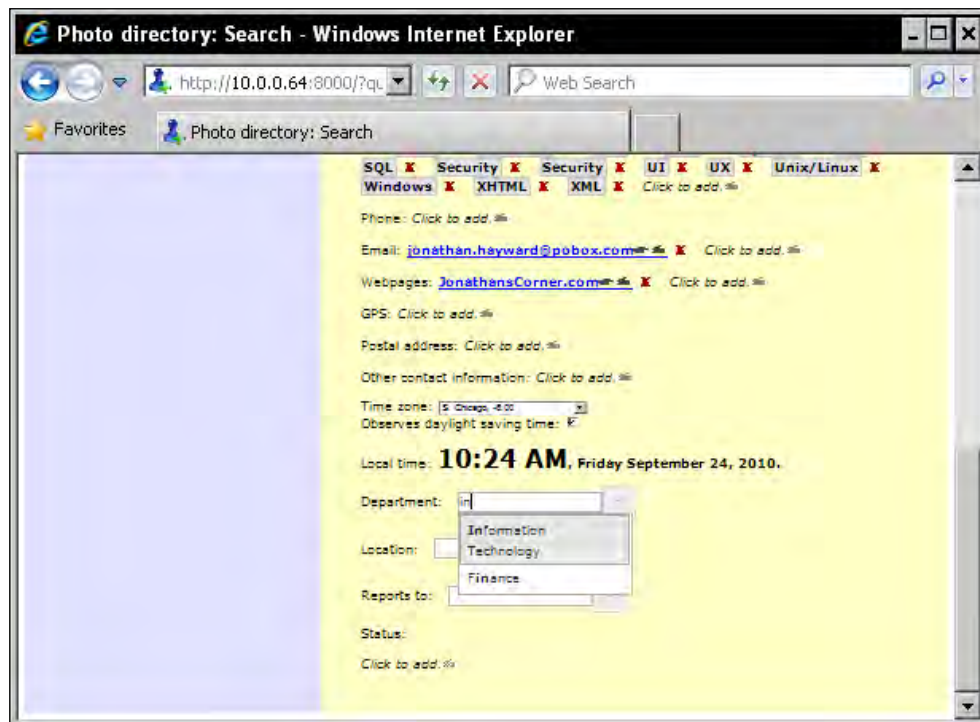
Photo directory: Search - Windows Internet Explorer

http://10.0.0.64:8000/?qu

Web Search

Favorites

Photo directory: Search

SQL X Security X Security X UI X UX X Unix/Linux X Windows X XHTML X XML X Click to add.

Phone: Click to add.

Email: jonathan.hayward@pobox.com X Click to add.

Webpages: JonathansCorner.com X Click to add.

GPS: Click to add.

Postal address: Click to add.

Other contact information: Click to add.

Time zone: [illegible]
Observes daylight saving time:

Local time: 10:24 AM, Friday September 24, 2010.

Department: in

Information Technology

Finance

Location:

Reports to:

Status:

Click to add.